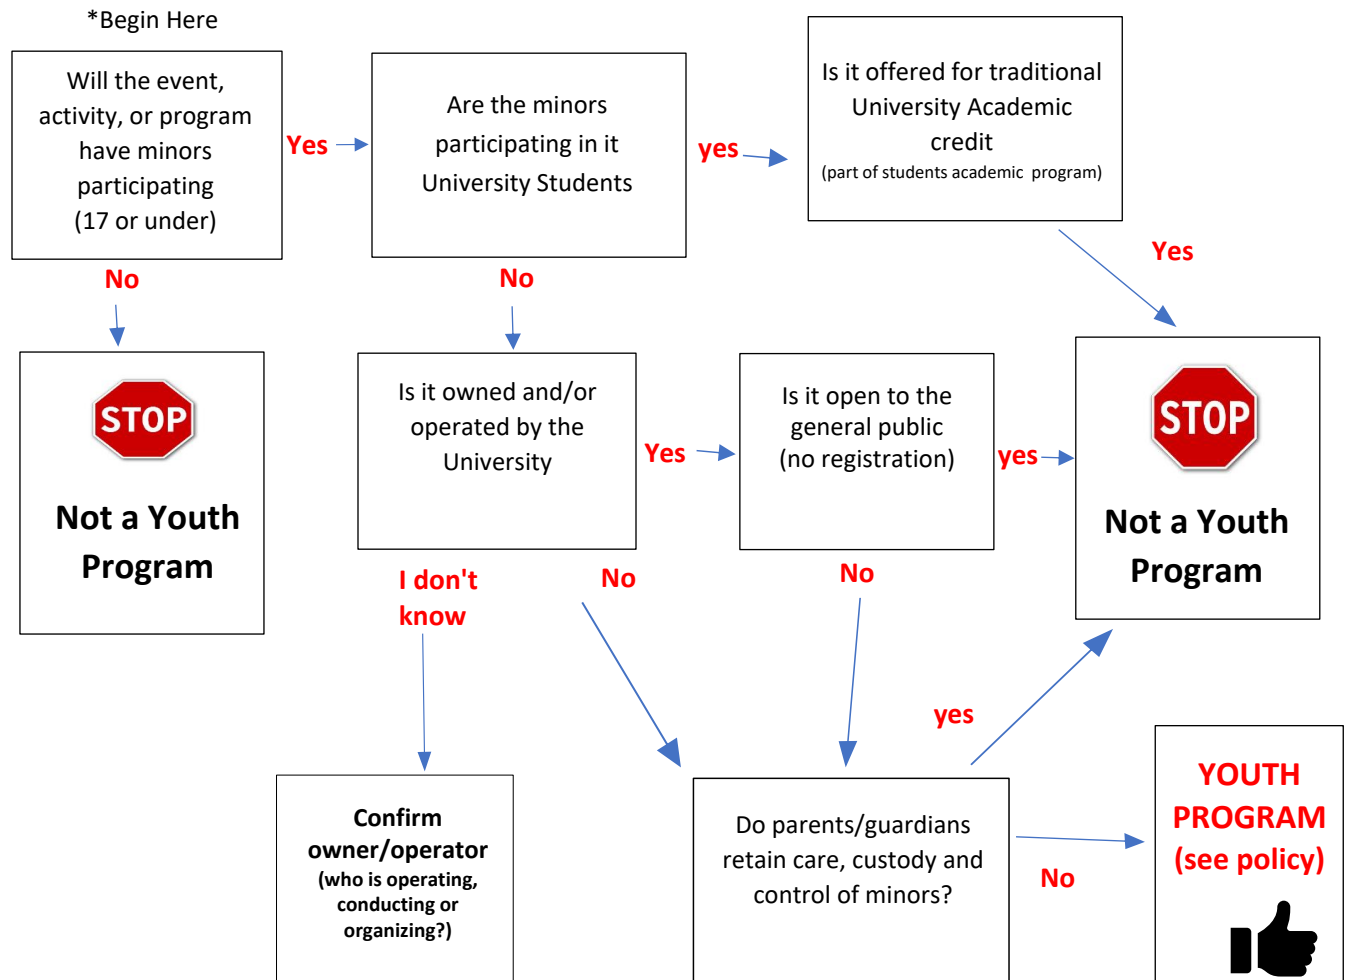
*Begin Here

Will the event, activity, or program have minors participating (17 or under)

Yes

Are the minors participating in it University Students

yes

Is it offered for traditional University Academic credit
(part of students academic program)

No

No

Yes

STOP

Not a Youth Program

Is it owned and/or operated by the University

Yes

Is it open to the general public (no registration)

yes

STOP

Not a Youth Program

I don't know

No

No

yes

Confirm owner/operator
(who is operating, conducting or organizing?)

Do parents/guardians retain care, custody and control of minors?

No

YOUTH PROGRAM (see policy)